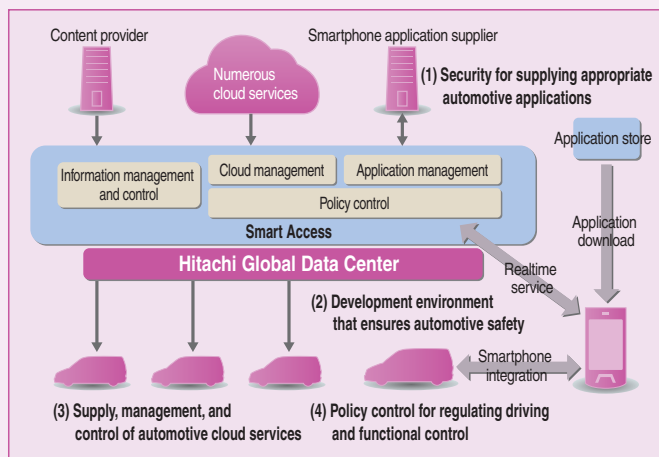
Content provider

Numerous cloud services

Smartphone application supplier

(1) Security for supplying appropriate automotive applications

Application store

Information management and control

Cloud management

Application management

Policy control

Smart Access

Application download

Hitachi Global Data Center

Realtime service

(2) Development environment that ensures automotive safety

Smartphone integration

(3) Supply, management, and control of automotive cloud services

(4) Policy control for regulating driving and functional control